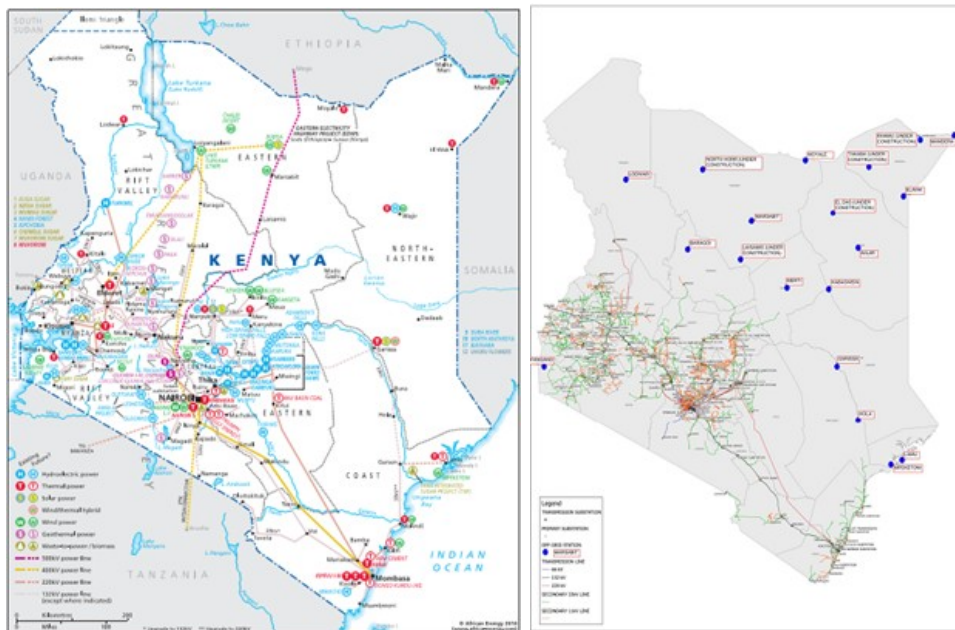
SOUTH SUDAN
Ilemi Triangle
ETHIOPIA
UGANDA
RIFT VALLEY
EASTERN
KENYA
NORTH-EASTERN
SOMALIA
NAIROBI
EASTERN
COAST
TANZANIA
INDIAN OCEAN
Mombasa
Lake Turkana
Lodwar
Marsabit
Moyale
Mandera
El Wak
Wajir
Garissa
Lamu
Malindi
Nakuru
Eldoret
Kisumu
Nyeri
Meru
Isiolo
Machakos
Voi
Lokichar
Loiyangalani
EASTERN ELECTRICITY HIGHWAY PROJECT (EEHP)
Hydroelectric power
Thermal power
Solar power
Wind/thermal hybrid
Wind power
Geothermal power
Waste-to-power / biomass
500kV power line
400kV power line
220kV power line
132kV power line (except where indicated)
Kilometres
0
100
200
© African Energy 2016

LODWAR
NORTH HORR (UNDER CONSTRUCTION)
MOYALE
RHAMU (UNDER CONSTRUCTION)
TAKABA (UNDER CONSTRUCTION)
MANDERA
ELWAK
MARSABIT
EL DAS (UNDER CONSTRUCTION)
BARAGOI
LAISAMIS (UNDER CONSTRUCTION)
WAJIR
HABASWEIN
MERTI
GARISSA
KAKAMEGA
HOLA
LAMU
MPEKETONI
Legend
TRANSMISSION SUBSTATION
PRIMARY SUBSTATION
OFF GRID STATION
MARSABIT
TRANSMISSION LINE
66 kV
132 kV
220 kV
SECONDARY 33kV LINE
SECONDARY 11kV LINE